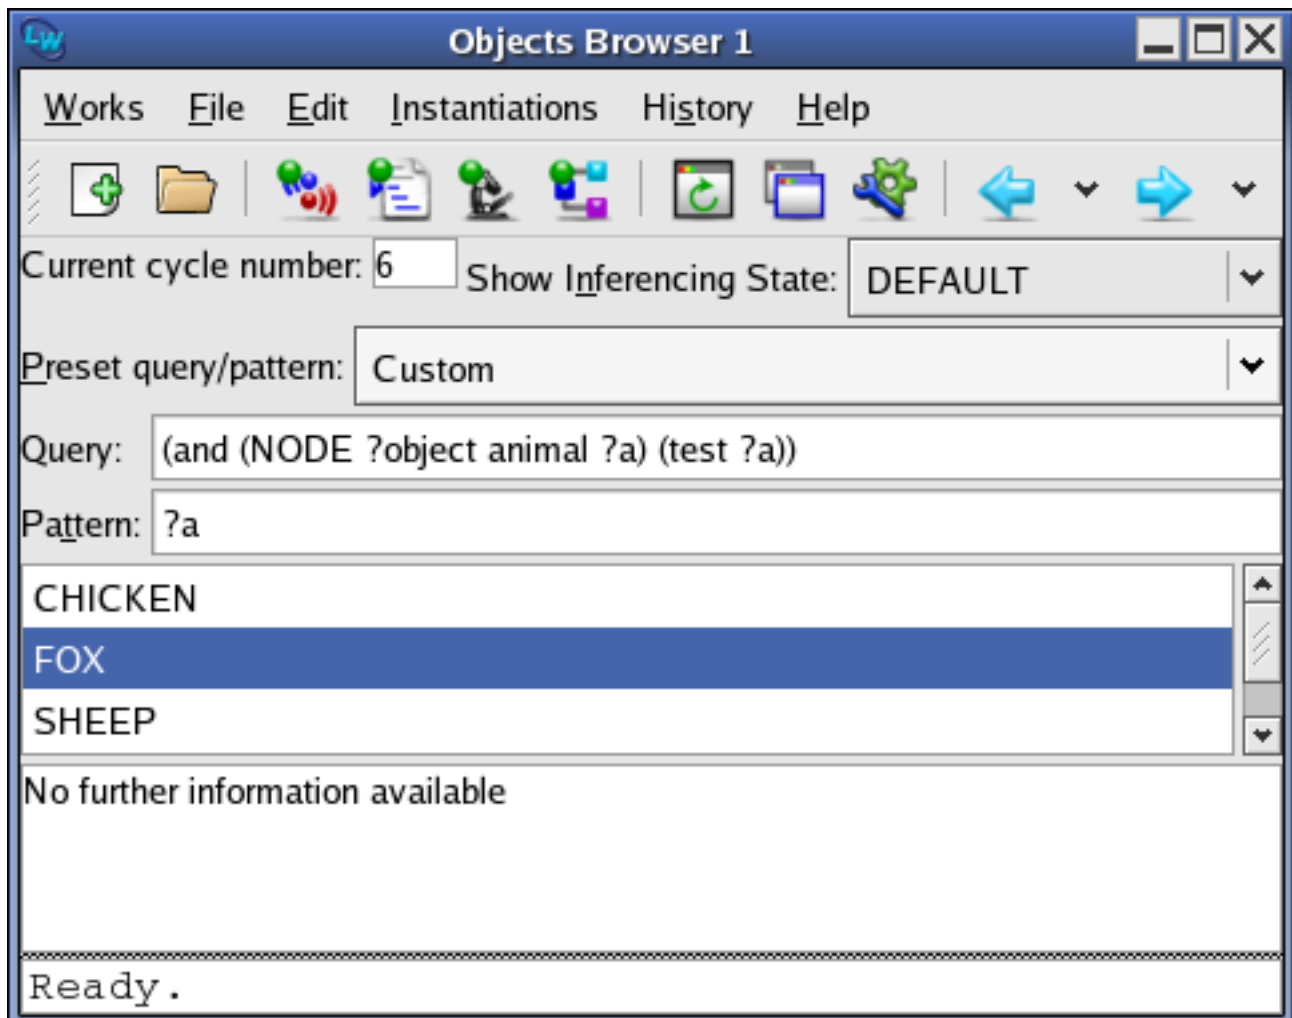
LW Objects Browser 1

Works File Edit Instantiations History Help

Current cycle number: 6 Show Inferencing State: DEFAULT

Preset query/pattern: Custom

Query: (and (NODE ?object animal ?a) (test ?a))

Pattern: ?a

CHICKEN
FOX
SHEEP

No further information available

Ready.